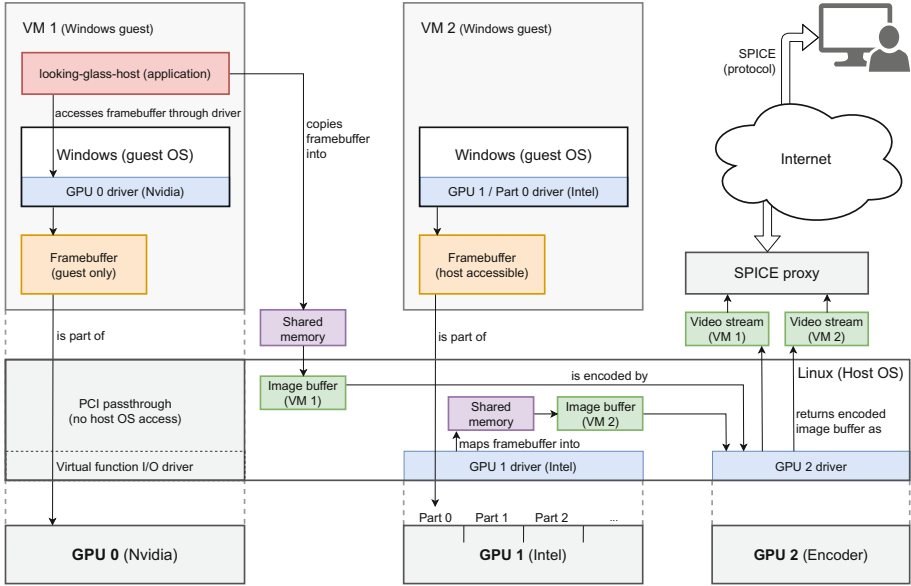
VM 1 (Windows guest)

looking-glass-host (application)

accesses framebuffer through driver

Windows (guest OS)

GPU 0 driver (Nvidia)

Framebuffer
(guest only)

is part of

copies framebuffer into

Shared memory

VM 2 (Windows guest)

Windows (guest OS)

GPU 1 / Part 0 driver (Intel)

Framebuffer
(host accessible)

is part of

SPICE
(protocol)

Internet

SPICE proxy

Video stream
(VM 1)

Video stream
(VM 2)

Linux (Host OS)

PCI passthrough
(no host OS access)

Virtual function I/O driver

Image buffer
(VM 1)

is encoded by

Shared memory

Image buffer
(VM 2)

maps framebuffer into

returns encoded image buffer as

GPU 1 driver (Intel)

GPU 2 driver

Part 0 Part 1 Part 2 ...

GPU 0 (Nvidia)

GPU 1 (Intel)

GPU 2 (Encoder)